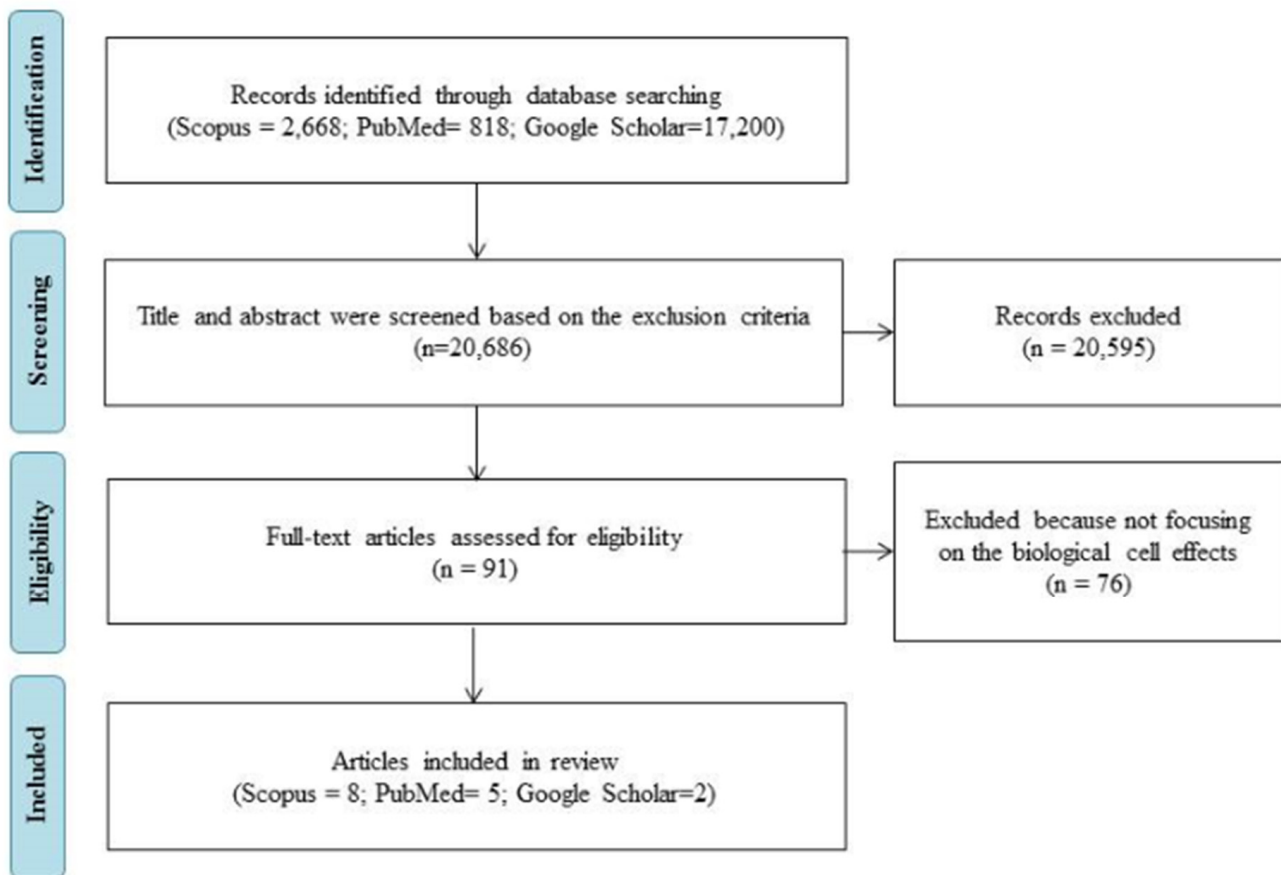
Identification

Records identified through database searching
(Scopus = 2,668; PubMed= 818; Google Scholar=17,200)

Screening

Title and abstract were screened based on the exclusion criteria
(n=20,686)

Records excluded
(n = 20,595)

Eligibility

Full-text articles assessed for eligibility
(n = 91)

Excluded because not focusing on the biological cell effects
(n = 76)

Included

Articles included in review
(Scopus = 8; PubMed= 5; Google Scholar=2)